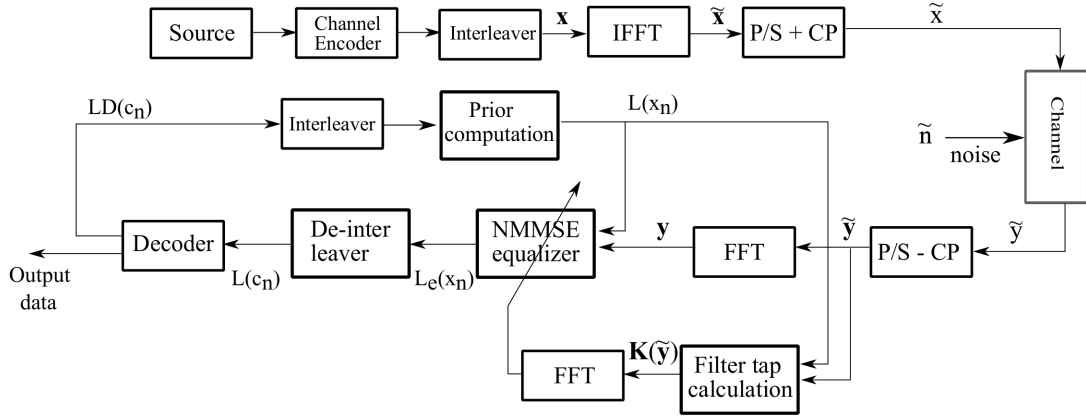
Source

Channel Encoder

Interleaver

$\mathbf{x}$

IFFT

$\tilde{\mathbf{x}}$

P/S + CP

$\tilde{x}$

Channel

$\tilde{n}$

noise

$LD(c_n)$

Interleaver

Prior computation

$L(x_n)$

Decoder

De-inter leaver

NMMSE equalizer

$\mathbf{y}$

FFT

$\tilde{\mathbf{y}}$

P/S - CP

$\tilde{y}$

Output data

$L(c_n)$

$L_e(x_n)$

FFT

$\mathbf{K}(\tilde{\mathbf{y}})$

Filter tap calculation